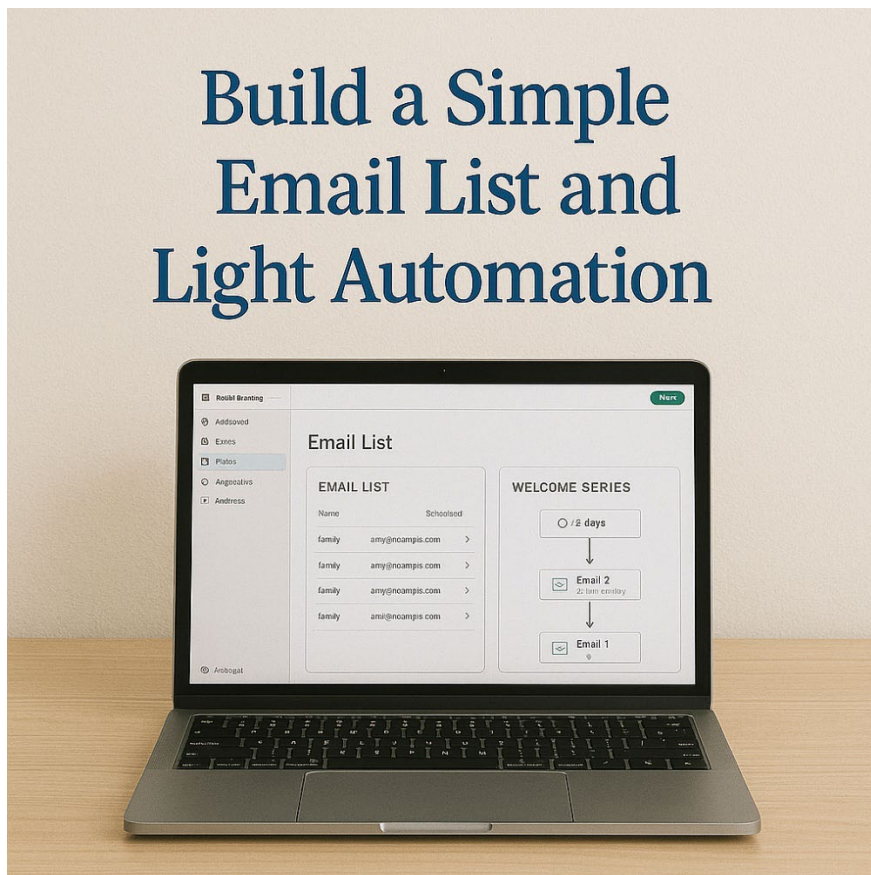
Build a Simple Email List and Light Automation

Roübl Branting

Next

Addsoved

Exnes

Plates

Angeoctivs

Andtress

Email List

EMAIL LIST

Name

Schoolsed

| | |
|---|---|
| family | amy@noampis.com |
| family | amy@noampis.com |
| family | amy@noampis.com |
| family | ami@noampis.com |

WELCOME SERIES

/2 days

Email 2

2 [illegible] emslay

Email 1

Ardbogal